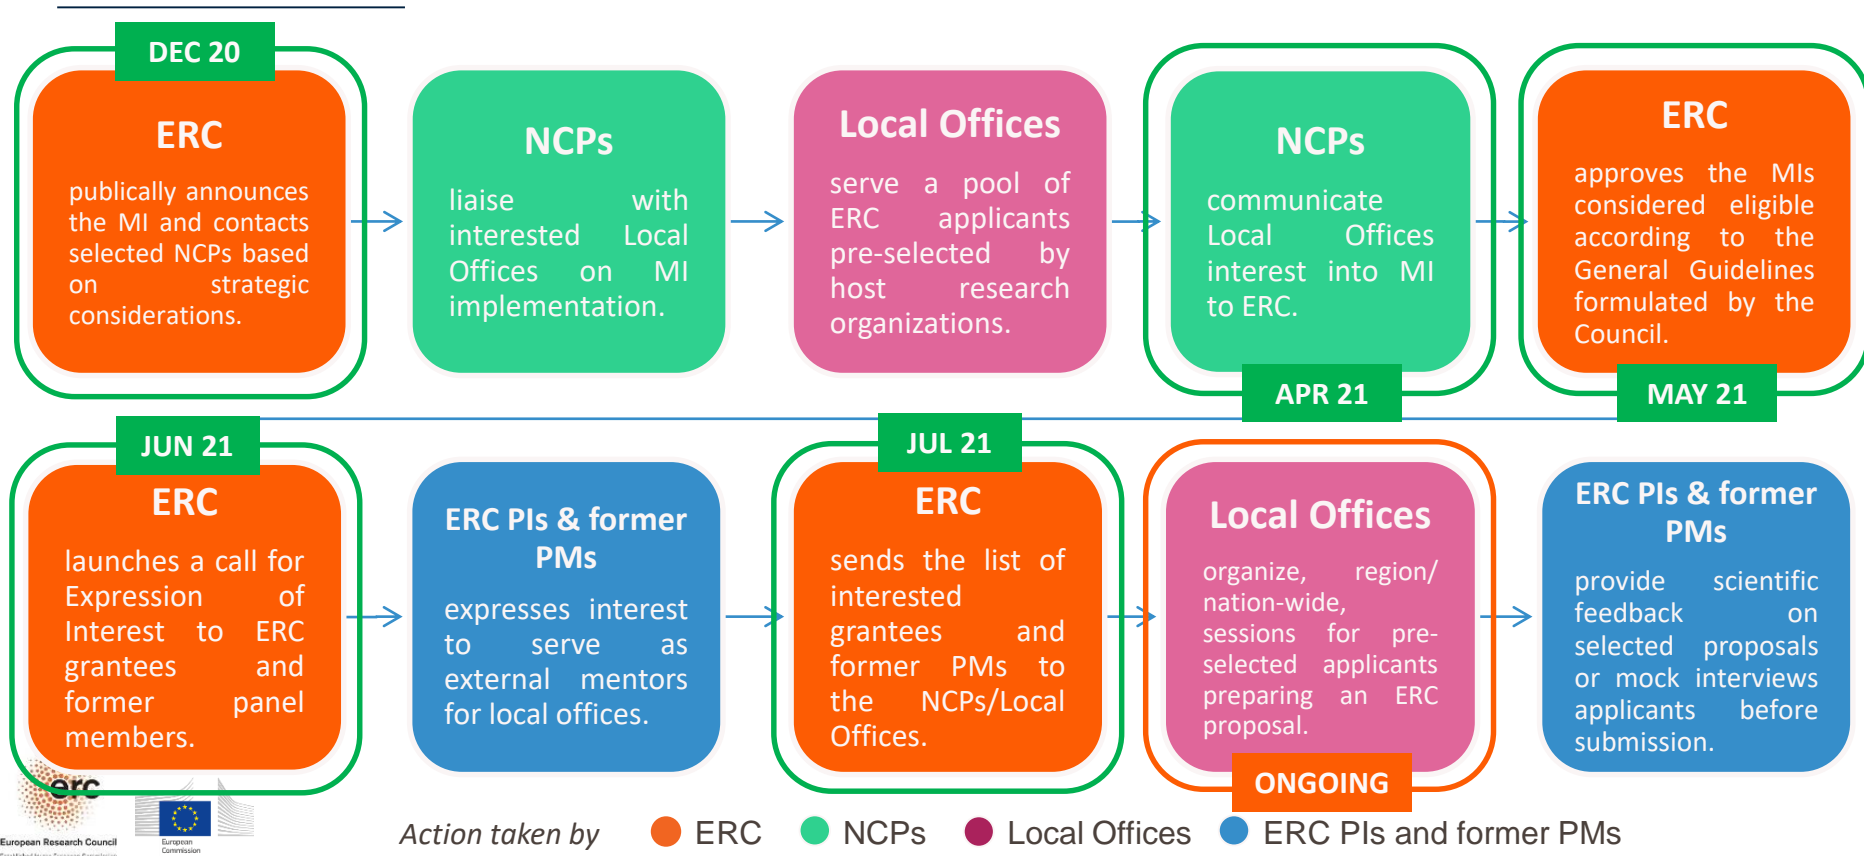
DEC 20

ERC

publically announces the MI and contacts selected NCPs based on strategic considerations.

NCPs

liaise with interested Local Offices on MI implementation.

Local Offices

serve a pool of ERC applicants pre-selected by host research organizations.

NCPs

communicate Local Offices interest into MI to ERC.

APR 21

ERC

approves the MIs considered eligible according to the General Guidelines formulated by the Council.

MAY 21

JUN 21

ERC

launches a call for Expression of Interest to ERC grantees and former panel members.

ERC PIs & former PMs

expresses interest to serve as external mentors for local offices.

JUL 21

ERC

sends the list of interested grantees and former PMs to the NCPs/Local Offices.

Local Offices

organize, region/ nation-wide, sessions for pre-selected applicants preparing an ERC proposal.

ONGOING

ERC PIs & former PMs

provide scientific feedback on selected proposals or mock interviews applicants before submission.

erc
European Research Council
European Commission

Action taken by ERC NCPs Local Offices ERC PIs and former PMs